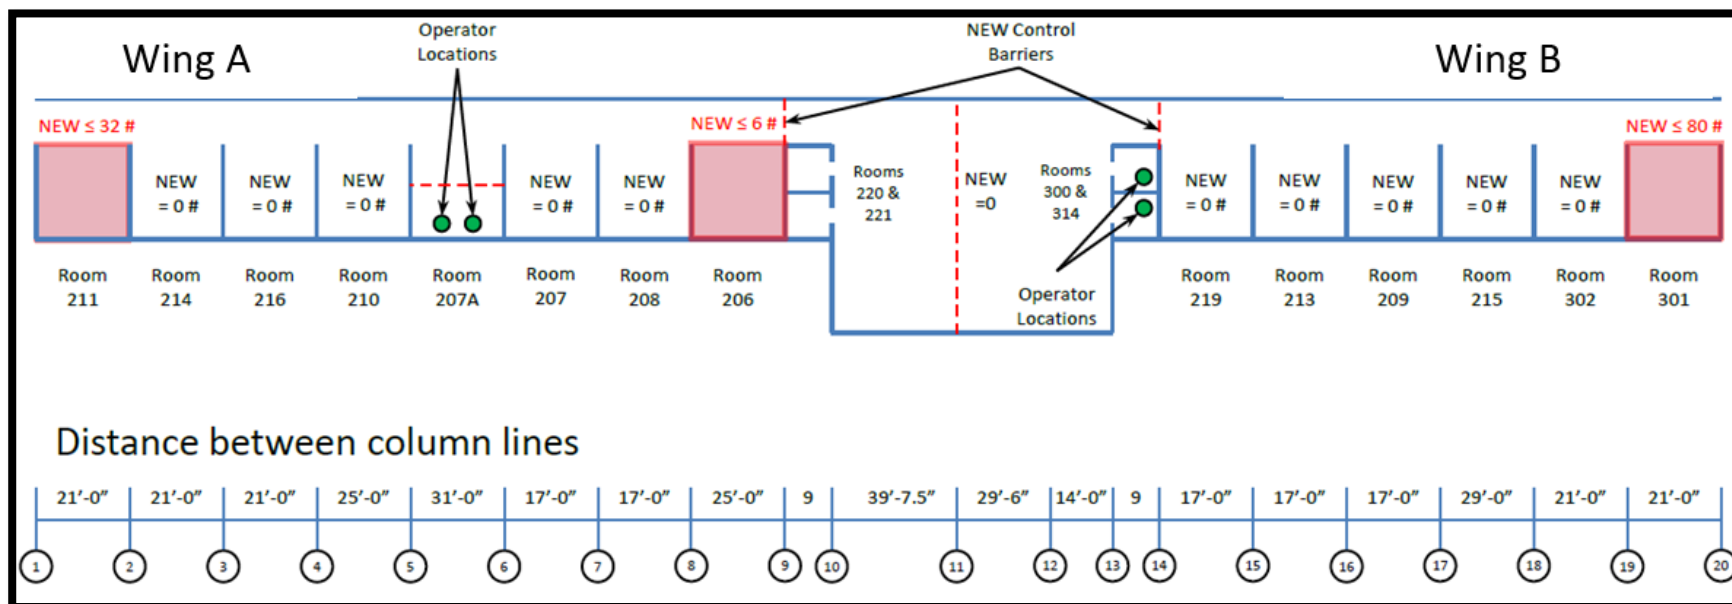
Wing A

Operator Locations

NEW Control Barriers

Wing B

NEW ≤ 32 #

NEW ≤ 6 #

NEW ≤ 80 #

NEW = 0 #

NEW = 0 #

NEW = 0 #

NEW = 0 #

NEW = 0 #

Rooms 220 & 221

NEW =0

Rooms 300 & 314

NEW = 0 #

NEW = 0 #

NEW = 0 #

NEW = 0 #

NEW = 0 #

Room 211

Room 214

Room 216

Room 210

Room 207A

Room 207

Room 208

Room 206

Operator Locations

Room 219

Room 213

Room 209

Room 215

Room 302

Room 301

Distance between column lines

21'-0" 21'-0" 21'-0" 25'-0" 31'-0" 17'-0" 17'-0" 25'-0" 9 39'-7.5" 29'-6" 14'-0" 9 17'-0" 17'-0" 17'-0" 29'-0" 21'-0" 21'-0"

1 2 3 4 5 6 7 8 9 10 11 12 13 14 15 16 17 18 19 20